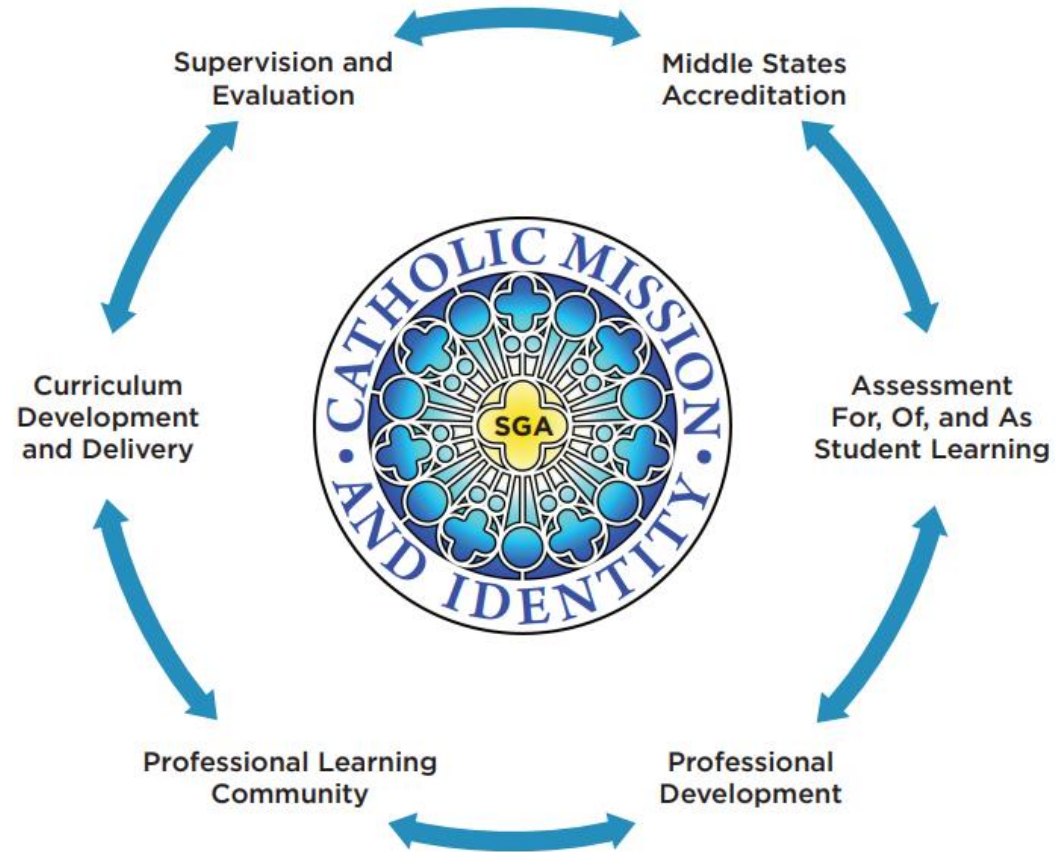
Supervision and Evaluation

Middle States Accreditation

Curriculum Development and Delivery

CATHOLIC MISSION • AND IDENTITY •

SGA

Assessment For, Of, and As Student Learning

Professional Learning Community

Professional Development